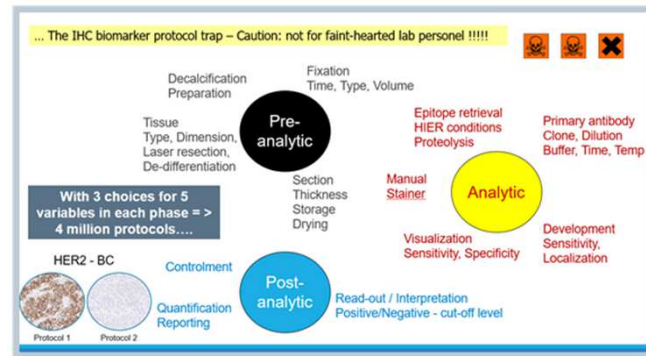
… The IHC biomarker protocol trap – Caution: not for faint-hearted lab personel !!!!!

Decalcification
Preparation

Fixation
Time, Type, Volume

Pre-analytic

Tissue
Type, Dimension,
Laser resection,
De-differentiation

Section
Thickness
Storage
Drying

With 3 choices for 5 variables in each phase = > 4 million protocols….

Epitope retrieval
HIER conditions
Proteolysis

Primary antibody
Clone, Dilution
Buffer, Time, Temp

Manual
Stainer

Analytic

Visualization
Sensitivity, Specificity

Development
Sensitivity,
Localization

HER2 - BC

Protocol 1

Protocol 2

Controlment

Quantification
Reporting

Post-analytic

Read-out / Interpretation
Positive/Negative - cut-off level